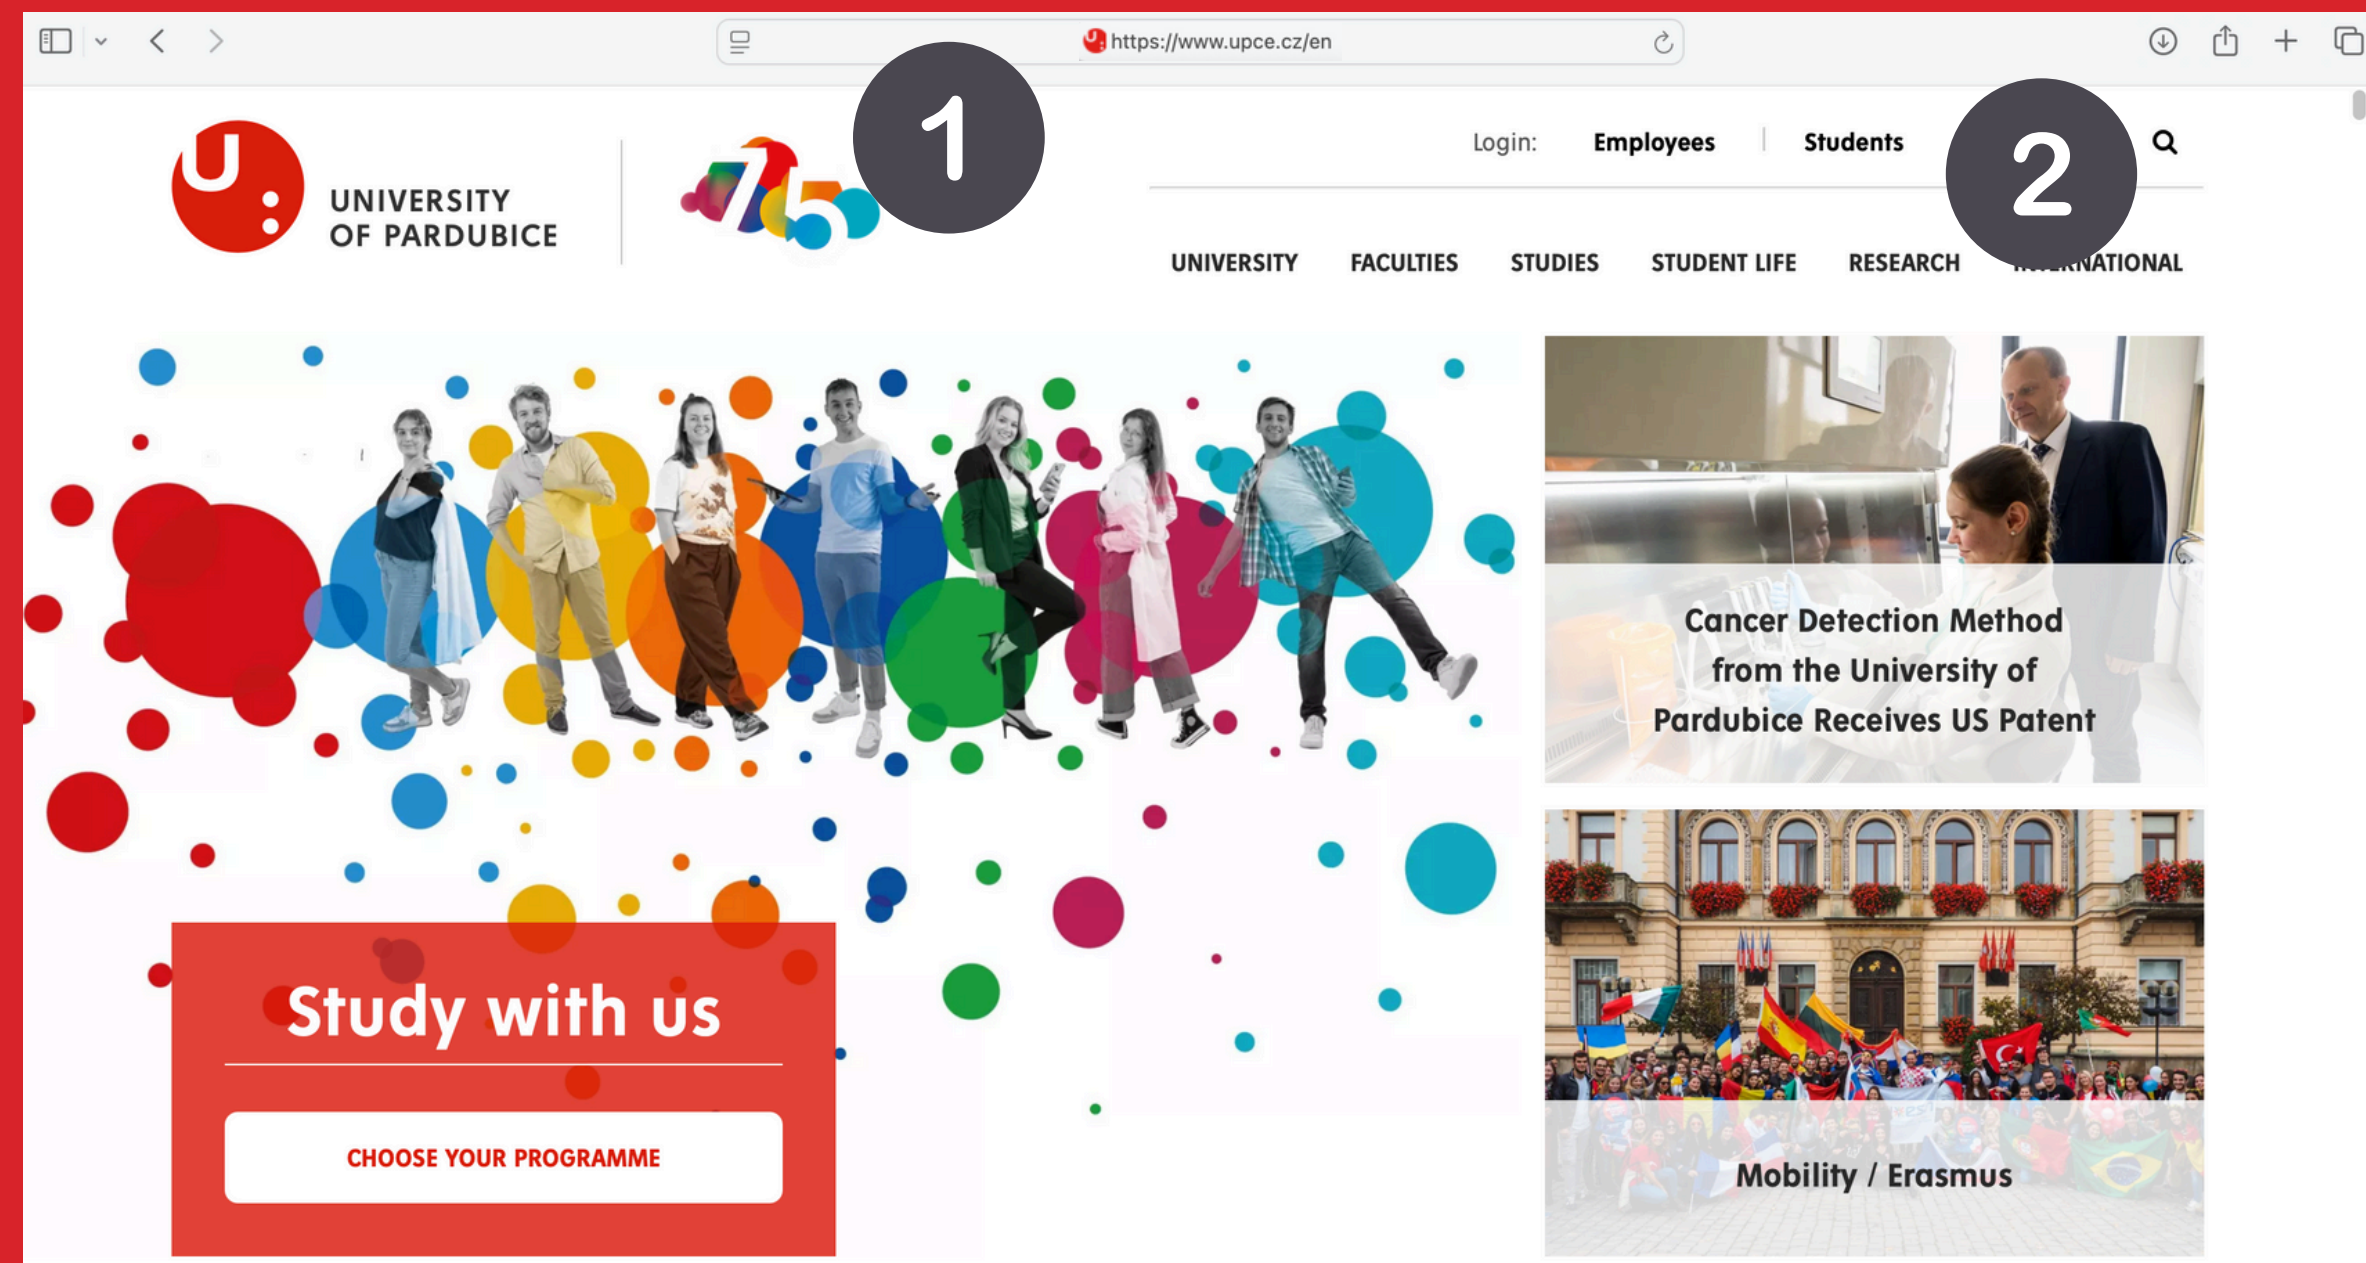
https://www.upce.cz/en

1

UNIVERSITY OF PARDUBICE

75

Login: Employees | Students

2

UNIVERSITY FACULTIES STUDIES STUDENT LIFE RESEARCH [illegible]NATIONAL

Cancer Detection Method from the University of Pardubice Receives US Patent

Study with us

CHOOSE YOUR PROGRAMME

Mobility / Erasmus